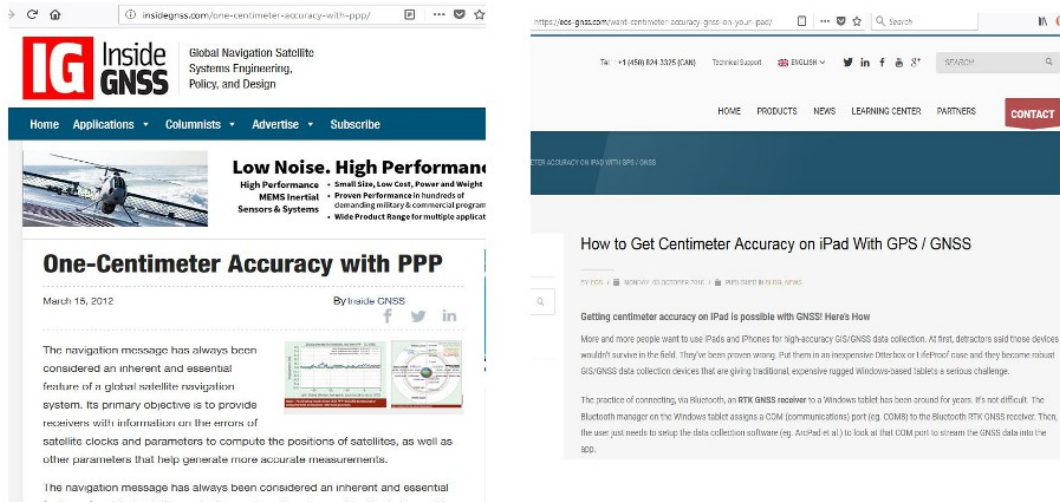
insidegnss.com/one-centimeter-accuracy-with-ppp/

IG Inside GNSS

Global Navigation Satellite Systems Engineering, Policy, and Design

Home Applications Columnists Advertise Subscribe

Low Noise. High Performanc

High Performance MEMS Inertial Sensors & Systems

• Small Size, Low Cost, Power and Weight
• Proven Performance in hundreds of demanding military & commercial program
• Wide Product Range for multiple applicat

One-Centimeter Accuracy with PPP

March 15, 2012

By Inside GNSS

The navigation message has always been considered an inherent and essential feature of a global satellite navigation system. Its primary objective is to provide receivers with information on the errors of satellite clocks and parameters to compute the positions of satellites, as well as other parameters that help generate more accurate measurements.

The navigation message has always been considered an inherent and essential

https://eos-gnss.com/want-centimeter-accuracy-gnss-on-your-ipad/

Search

Tel: +1 (450) 824-3325 (CAN) Technical Support ENGLISH

SEARCH

HOME PRODUCTS NEWS LEARNING CENTER PARTNERS CONTACT

TER ACCURACY ON IPAD WITH GPS / GNSS

How to Get Centimeter Accuracy on iPad With GPS / GNSS

BY EOS / MONDAY, 03 OCTOBER 2016 / PUBLISHED IN BLOG, NEWS

Getting centimeter accuracy on iPad is possible with GNSS! Here's How

More and more people want to use iPads and iPhones for high-accuracy GIS/GNSS data collection. At first, detractors said those devices wouldn't survive in the field. They've been proven wrong. Put them in an inexpensive Otterbox or LifeProof case and they become robust GIS/GNSS data collection devices that are giving traditional, expensive rugged Windows-based tablets a serious challenge.

The practice of connecting, via Bluetooth, an RTK GNSS receiver to a Windows tablet has been around for years. It's not difficult. The Bluetooth manager on the Windows tablet assigns a COM (communications) port (eg. COM8) to the Bluetooth RTK GNSS receiver. Then, the user just needs to setup the data collection software (eg. ArcPad et al.) to look at that COM port to stream the GNSS data into the app.